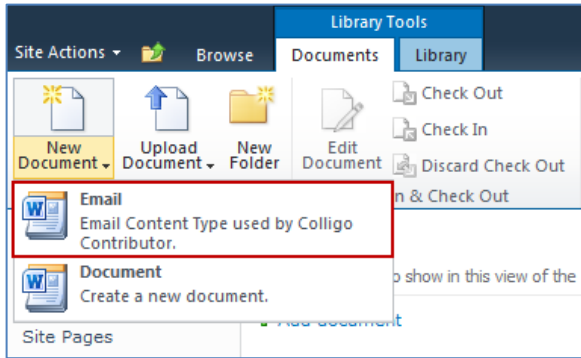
Library Tools

Site Actions

Browse

Documents

Library

New Document

Upload Document

New Folder

Edit Document

Check Out

Check In

Discard Check Out

n & Check Out

Email

Email Content Type used by Colligo Contributor.

Document

Create a new document.

o show in this view of the

Site Pages

Add document